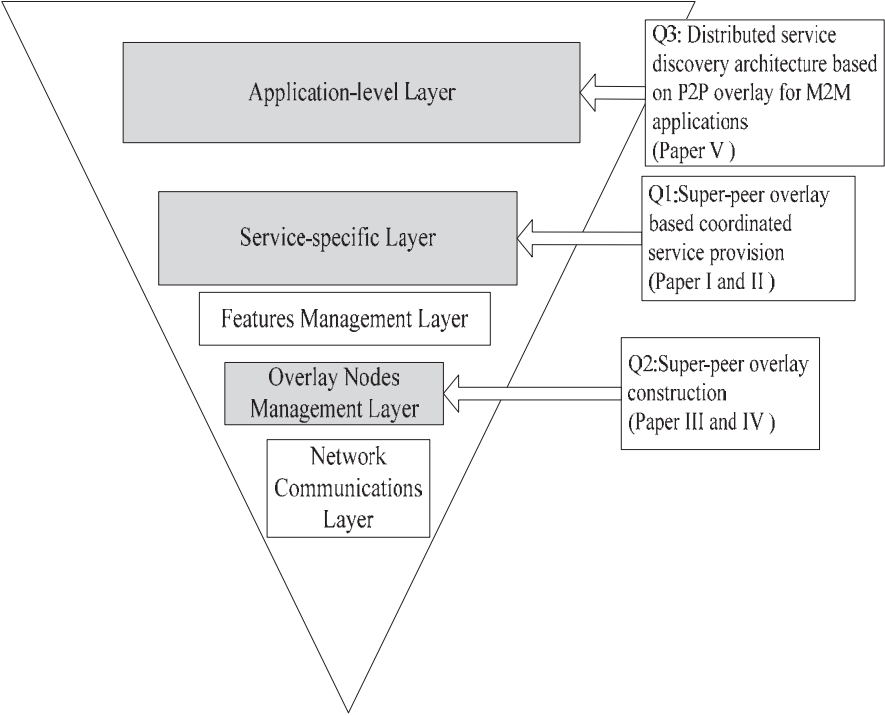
Application-level Layer

Q3: Distributed service discovery architecture based on P2P overlay for M2M applications
(Paper V )

Service-specific Layer

Q1:Super-peer overlay based coordinated service provision
(Paper I and II )

Features Management Layer

Overlay Nodes Management Layer

Q2:Super-peer overlay construction
(Paper III and IV )

Network Communications Layer